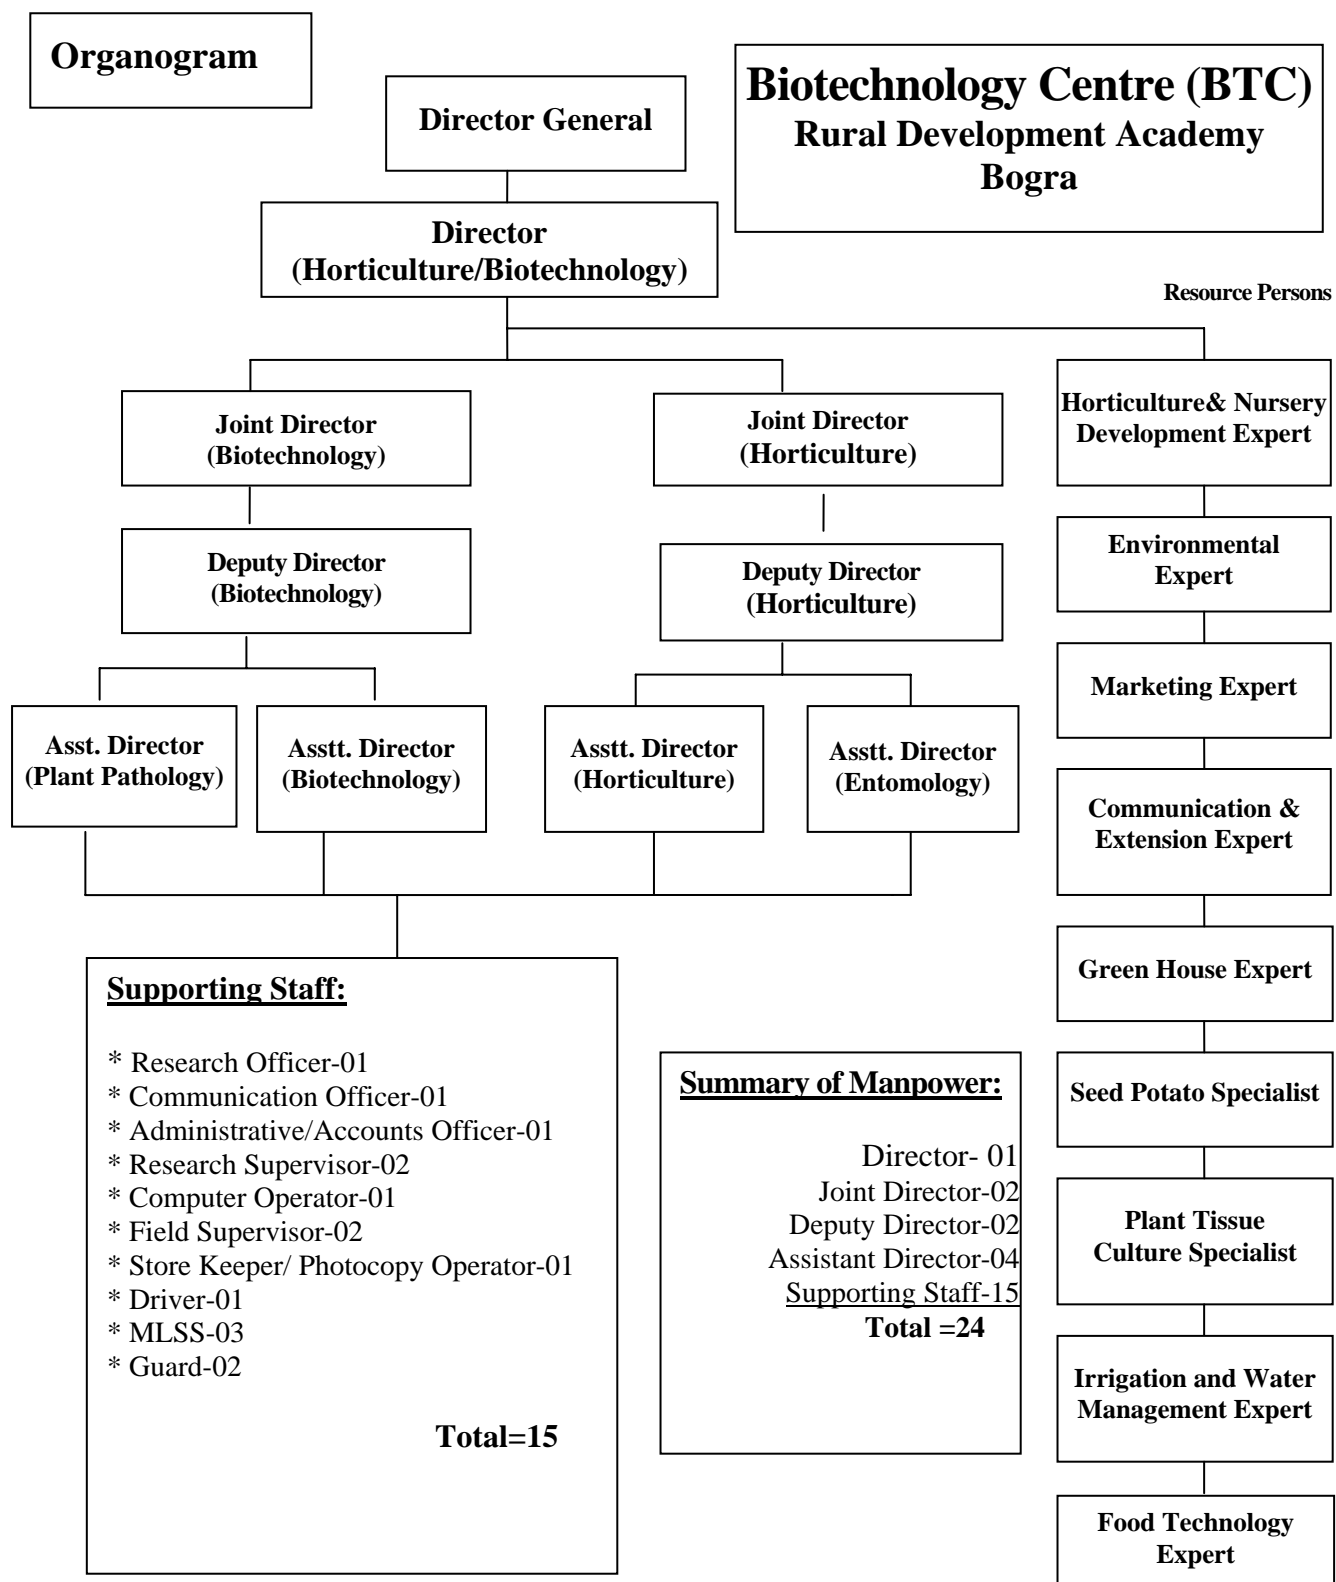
Organogram

Biotechnology Centre (BTC)
Rural Development Academy
Bogra

Director General

Director
(Horticulture/Biotechnology)

Resource Persons

Joint Director
(Biotechnology)

Joint Director
(Horticulture)

Deputy Director
(Biotechnology)

Deputy Director
(Horticulture)

Asst. Director
(Plant Pathology)

Asstt. Director
(Biotechnology)

Asstt. Director
(Horticulture)

Asstt. Director
(Entomology)

Horticulture& Nursery Development Expert

Environmental Expert

Marketing Expert

Communication & Extension Expert

Green House Expert

Seed Potato Specialist

Plant Tissue Culture Specialist

Irrigation and Water Management Expert

Food Technology Expert

Supporting Staff:

* Research Officer-01
* Communication Officer-01
* Administrative/Accounts Officer-01
* Research Supervisor-02
* Computer Operator-01
* Field Supervisor-02
* Store Keeper/ Photocopy Operator-01
* Driver-01
* MLSS-03
* Guard-02

Total=15

Summary of Manpower:

Director- 01
Joint Director-02
Deputy Director-02
Assistant Director-04
Supporting Staff-15
Total =24